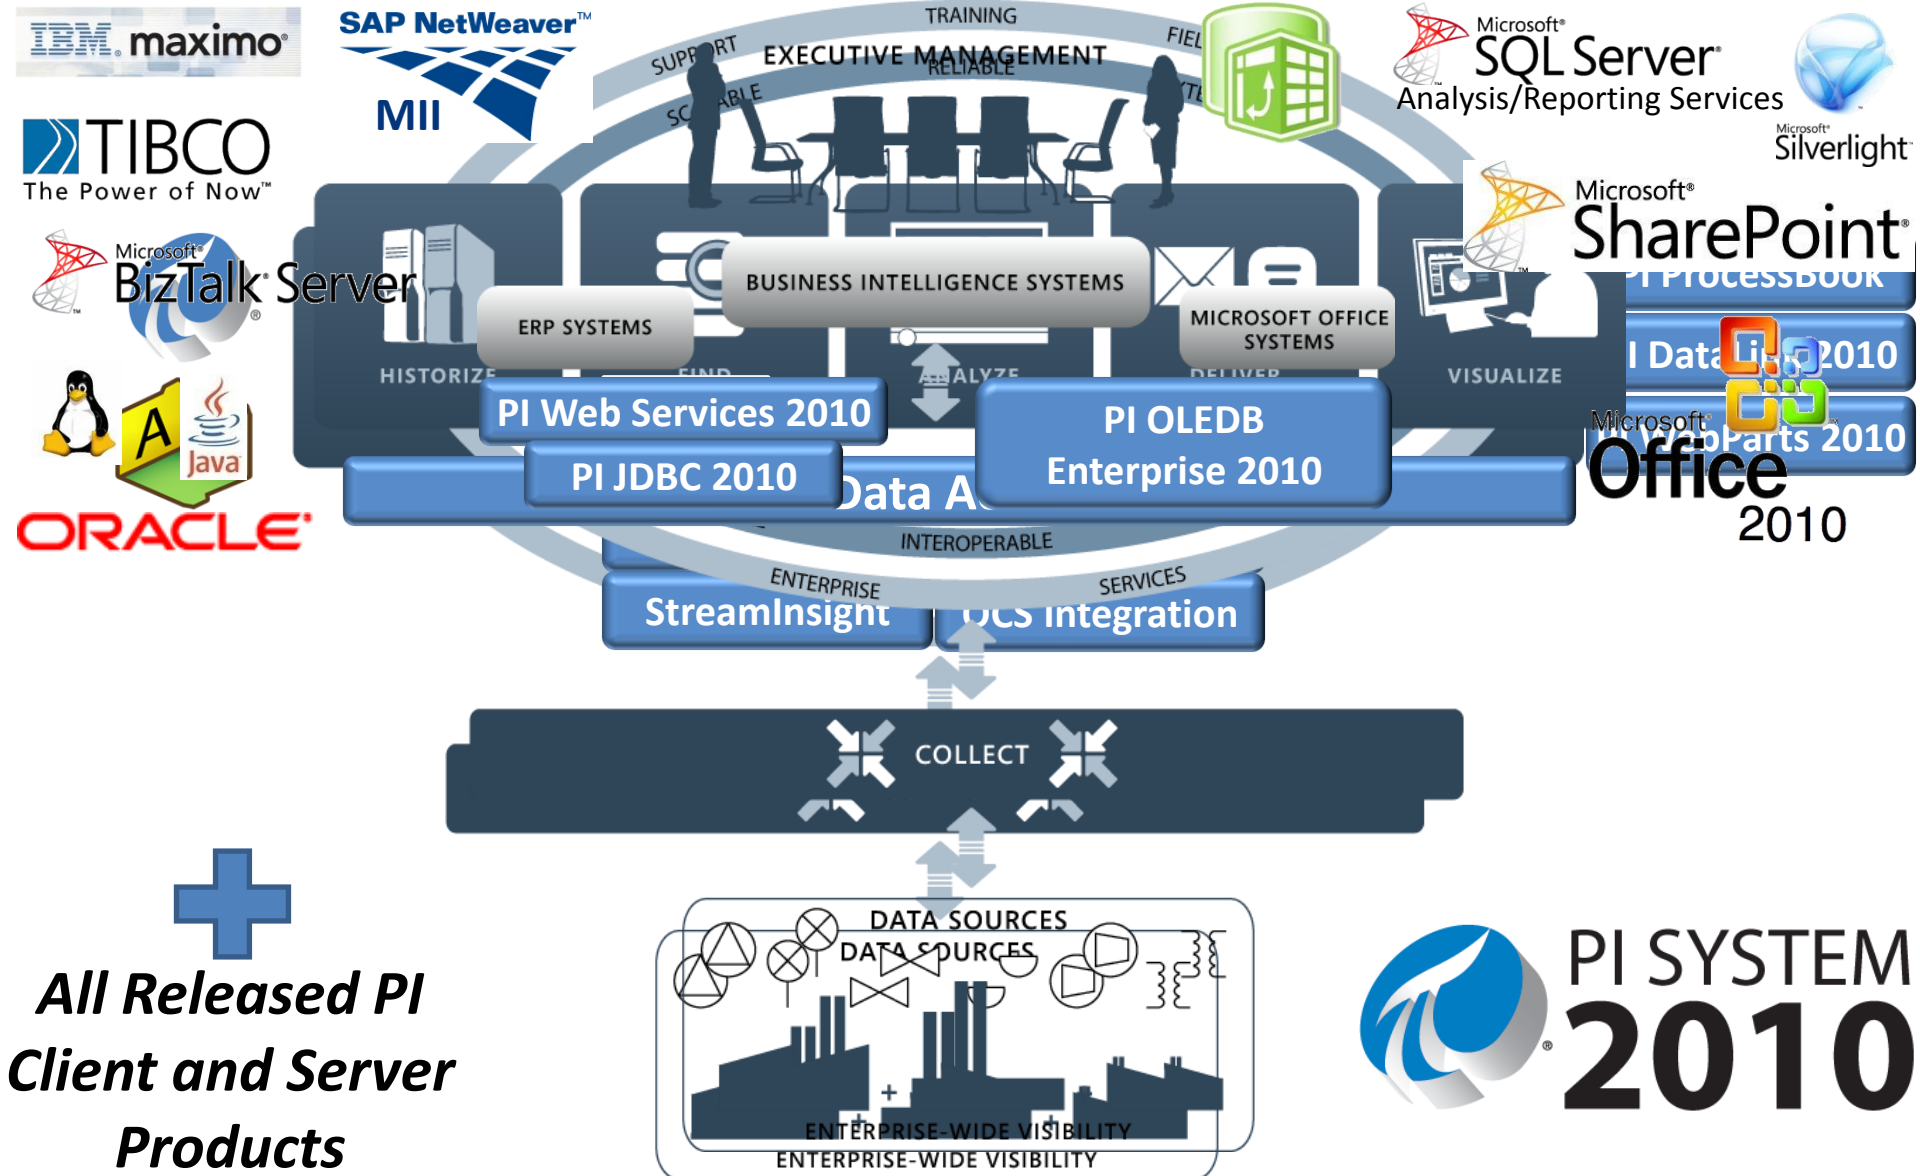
IBM. maximo

SAP NetWeaver™ MII

TIBCO The Power of Now™

Microsoft® BizTalk Server

Java

ORACLE

TRAINING

SUPPORT

EXECUTIVE MANAGEMENT

RELIABLE

SCALABLE

FIEL

Microsoft® SQL Server® Analysis/Reporting Services

Microsoft® Silverlight™

Microsoft® SharePoint®

PI ProcessBook

PI DataLink 2010

Microsoft® Office 2010

PI WebParts 2010

BUSINESS INTELLIGENCE SYSTEMS

ERP SYSTEMS

MICROSOFT OFFICE SYSTEMS

HISTORIZE

FIND

ANALYZE

DELIVER

VISUALIZE

PI Web Services 2010

PI JDBC 2010

Data A

PI OLEDB Enterprise 2010

INTEROPERABLE

ENTERPRISE

SERVICES

StreamInsight

OCS Integration

COLLECT

DATA SOURCES

DATA SOURCES

ENTERPRISE-WIDE VISIBILITY

ENTERPRISE-WIDE VISIBILITY

All Released PI Client and Server Products

PI SYSTEM 2010